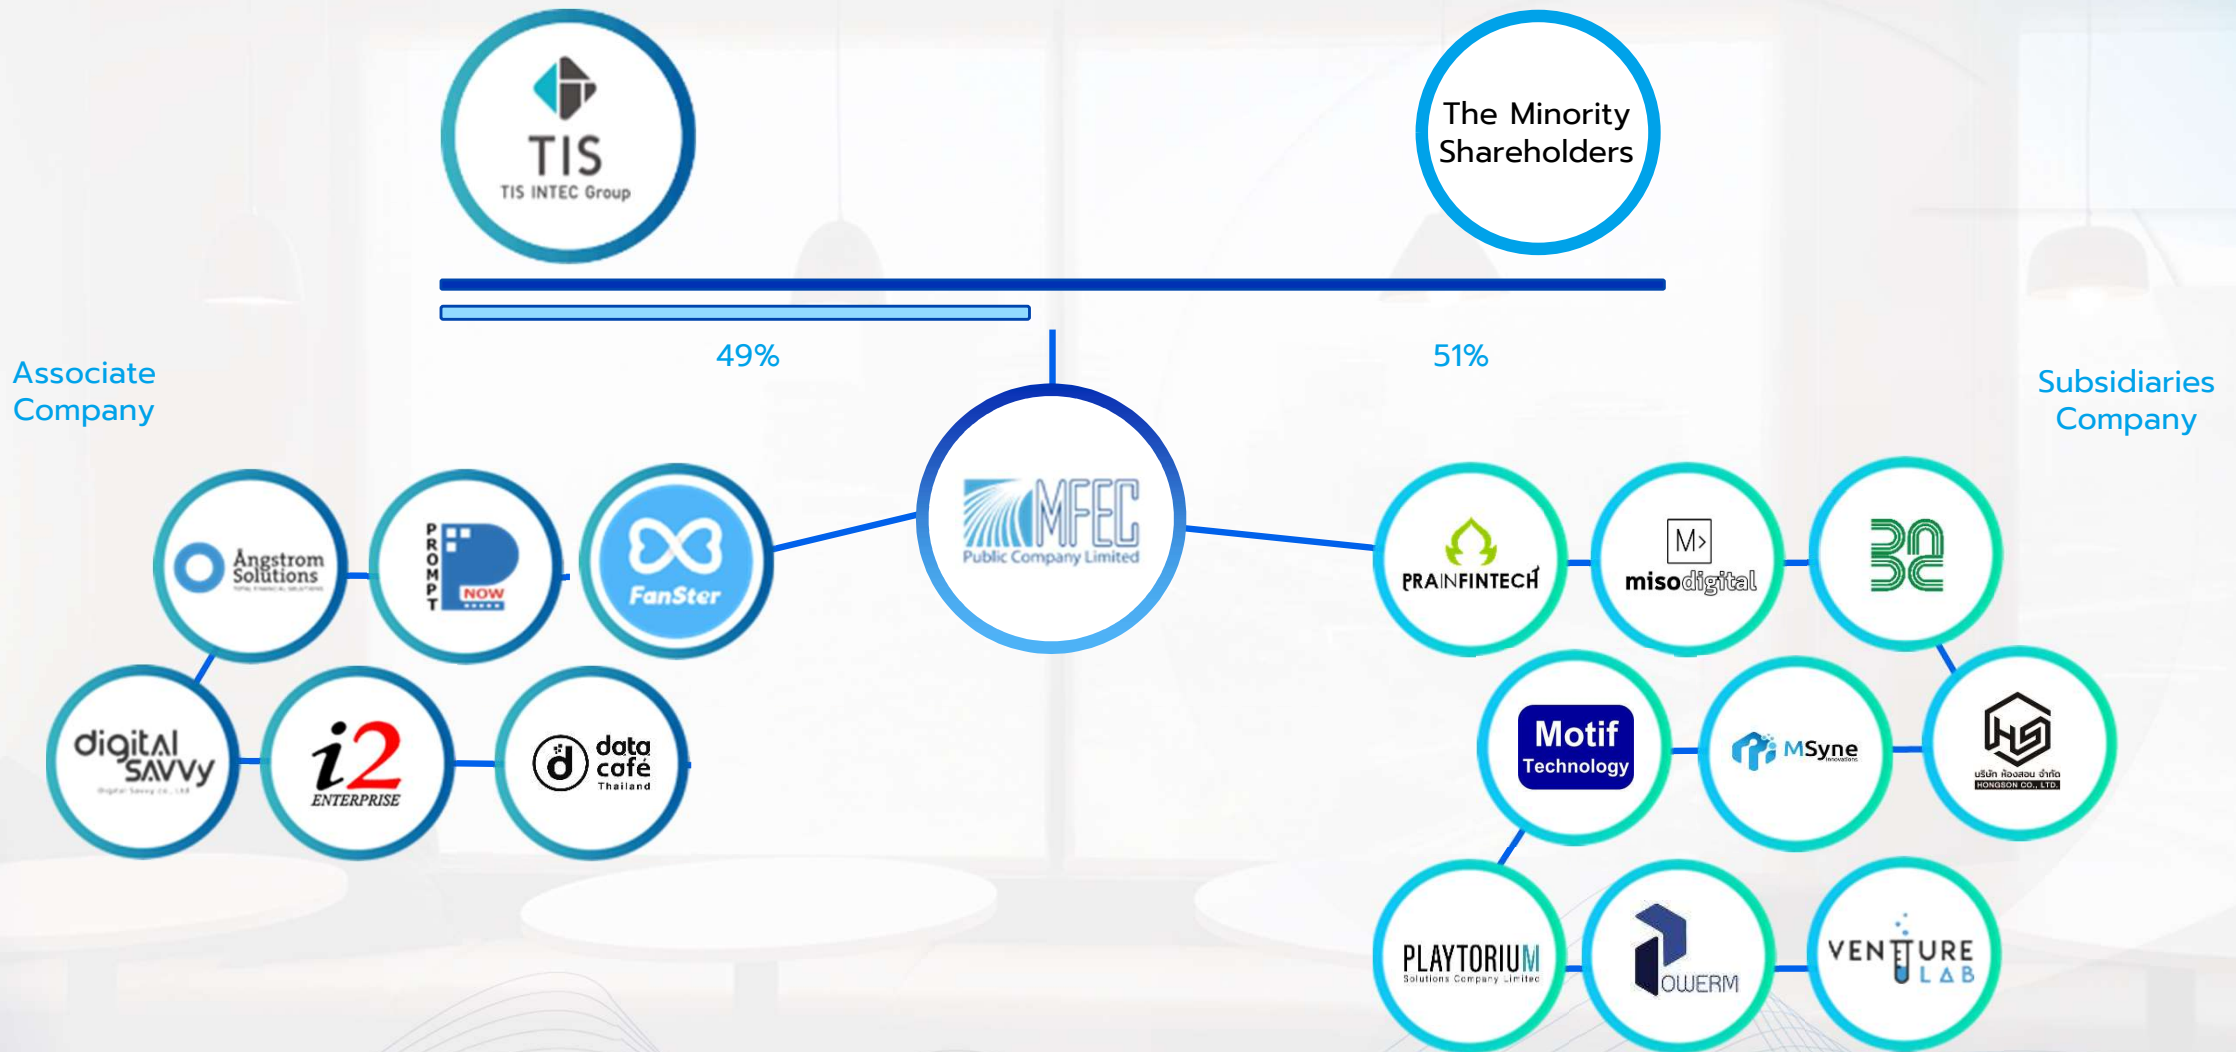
TIS
TIS INTEC Group

The Minority Shareholders

49%

51%

Associate Company

Subsidiaries Company

MFEC
Public Company Limited

Ångstrom Solutions

PROMPT NOW

FanSter

digital SAVVY

i2 ENTERPRISE

data café Thailand

PRAINFINTECH

M> misodigital

Motif Technology

MSyne

บริษัท ห้องสอน จำกัด HONGSON CO., LTD.

PLAYTORIUM Solutions Company Limited

POWERM

VENTURE LAB